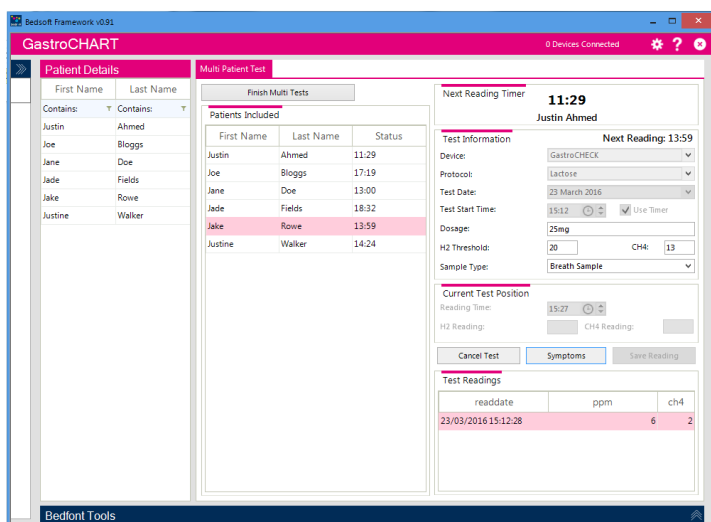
Bedsoft Framework v0.91

GastroCHART

0 Devices Connected

Patient Details

| First Name | Last Name |
|---|---|
| Contains: | Contains: |
| Justin | Ahmed |
| Joe | Bloggs |
| Jane | Doe |
| Jade | Fields |
| Jake | Rowe |
| Justine | Walker |

Multi Patient Test

Finish Multi Tests

Patients Included

| First Name | Last Name | Status |
|---|---|---|
| Justin | Ahmed | 11:29 |
| Joe | Bloggs | 17:19 |
| Jane | Doe | 13:00 |
| Jade | Fields | 18:32 |
| Jake | Rowe | 13:59 |
| Justine | Walker | 14:24 |

Next Reading Timer

11:29

Justin Ahmed

Test Information

Next Reading: 13:59

Device: GastroCHECK

Protocol: Lactose

Test Date: 23 March 2016

Test Start Time: 15:12 Use Timer

Dosage: 25mg

H2 Threshold: 20 CH4: 13

Sample Type: Breath Sample

Current Test Position

Reading Time: 15:27

H2 Reading: CH4 Reading:

Cancel Test Symptoms Save Reading

Test Readings

| readdate | ppm | ch4 |
|---|---|---|
| 23/03/2016 15:12:28 | 6 | 2 |

Bedfont Tools